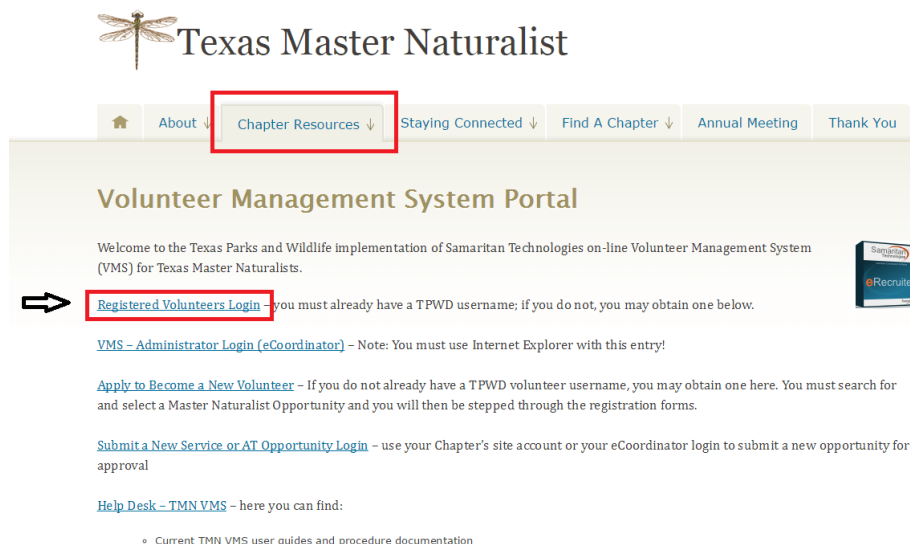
Texas Master Naturalist

About ↓ | Chapter Resources ↓ | Staying Connected ↓ | Find A Chapter ↓ | Annual Meeting | Thank You

Volunteer Management System Portal

Welcome to the Texas Parks and Wildlife implementation of Samaritan Technologies on-line Volunteer Management System (VMS) for Texas Master Naturalists.

Samaritan
eRecruit

Registered Volunteers Login – you must already have a TPWD username; if you do not, you may obtain one below.

VMS – Administrator Login (eCoordinator) – Note: You must use Internet Explorer with this entry!

Apply to Become a New Volunteer – If you do not already have a TPWD volunteer username, you may obtain one here. You must search for and select a Master Naturalist Opportunity and you will then be stepped through the registration forms.

Submit a New Service or AT Opportunity Login – use your Chapter's site account or your eCoordinator login to submit a new opportunity for approval

Help Desk – TMN VMS – here you can find:

◦ Current TMN VMS user guides and procedure documentation